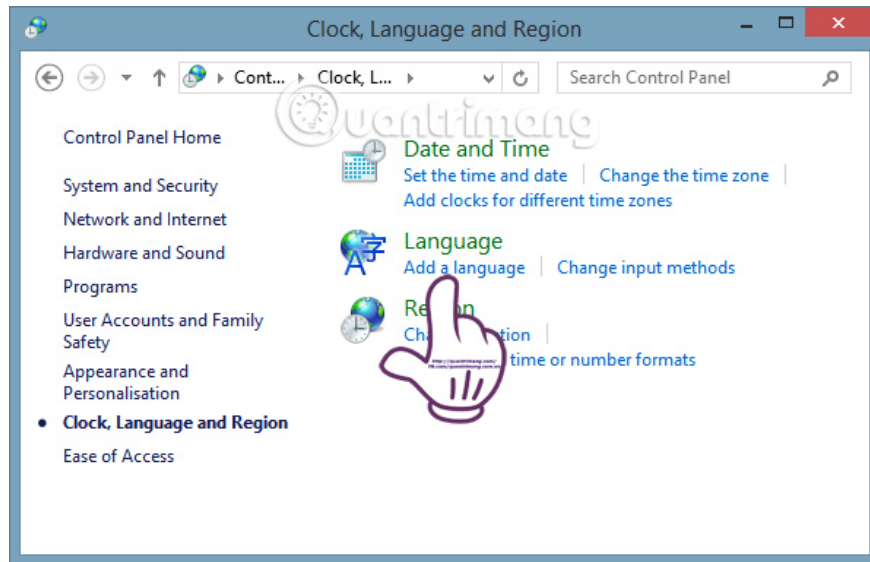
Clock, Language and Region

Cont... ▸ Clock, L... ▸

Search Control Panel

Quantrimang

Control Panel Home

System and Security

Network and Internet

Hardware and Sound

Programs

User Accounts and Family Safety

Appearance and Personalisation

Clock, Language and Region

Ease of Access

Date and Time

Set the time and date | Change the time zone |

Add clocks for different time zones

Language

Add a language | Change input methods

Re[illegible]n

Cha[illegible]tion |

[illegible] time or number formats